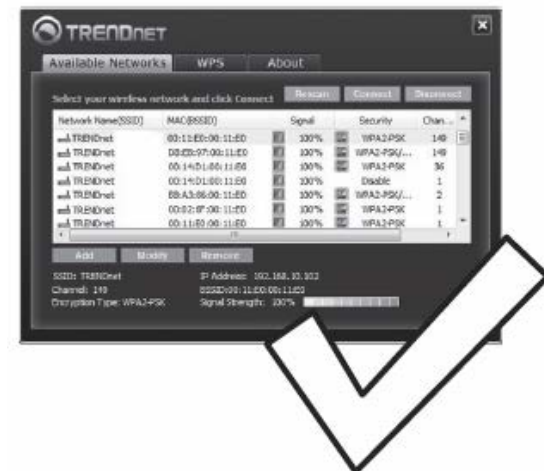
TRENDnet

Available Networks | WPS | About

Select your wireless network and click Connect

Rescan | Connect | Disconnect

| Network Name(SSID) | MAC(BSSID) | Signal | Security | Chan... |
|---|---|---|---|---|
| TRENDnet | 00:11:E0:00:11:E0 | 100% | WPA2-PSK | 149 |
| TRENDnet | D8:EB:97:00:11:E0 | 100% | WPA2-PSK/... | 149 |
| TRENDnet | 00:14:D1:00:11:E0 | 100% | WPA2-PSK | 36 |
| TRENDnet | 00:14:D1:00:11:E0 | 100% | Disable | 1 |
| TRENDnet | 88:A3:86:00:11:E0 | 100% | WPA2-PSK/... | 2 |
| TRENDnet | 00:02:8F:00:11:E0 | 100% | WPA2-PSK | 1 |
| TRENDnet | 00:11:E0:00:11:E0 | 100% | WPA2-PSK | 1 |

Add | Modify | Remove

SSID: TRENDnet
Channel: 149
Encryption Type: WPA2-PSK

IP Address: 192.168.10.102
BSSID:00:11:E0:00:11:E0
Signal Strength: 100%